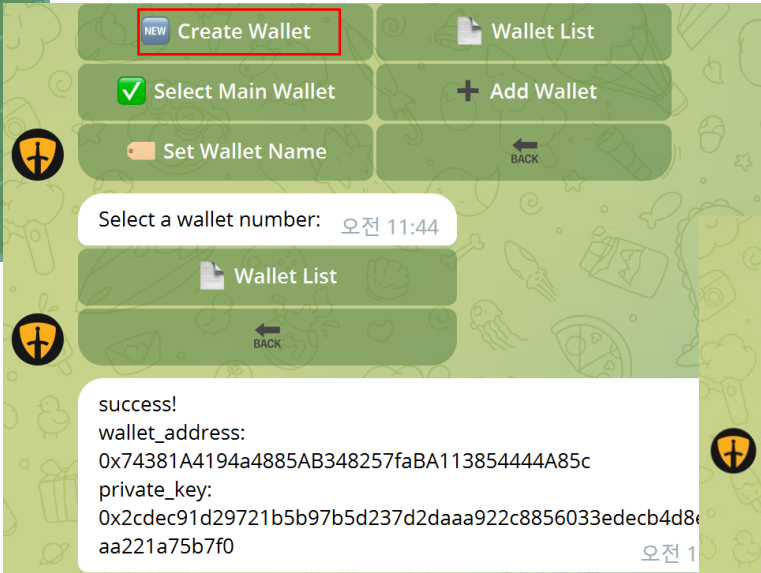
NEW Create Wallet
Wallet List
✅ Select Main Wallet
➕ Add Wallet
Set Wallet Name
BACK

Select a wallet number: 오전 11:44

Wallet List
BACK

success!
wallet_address:
0x74381A4194a4885AB348257faBA113854444A85c
private_key:
0x2cdec91d29721b5b97b5d237d2daaa922c8856033edecb4d8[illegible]
aa221a75b7f0
오전 1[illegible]